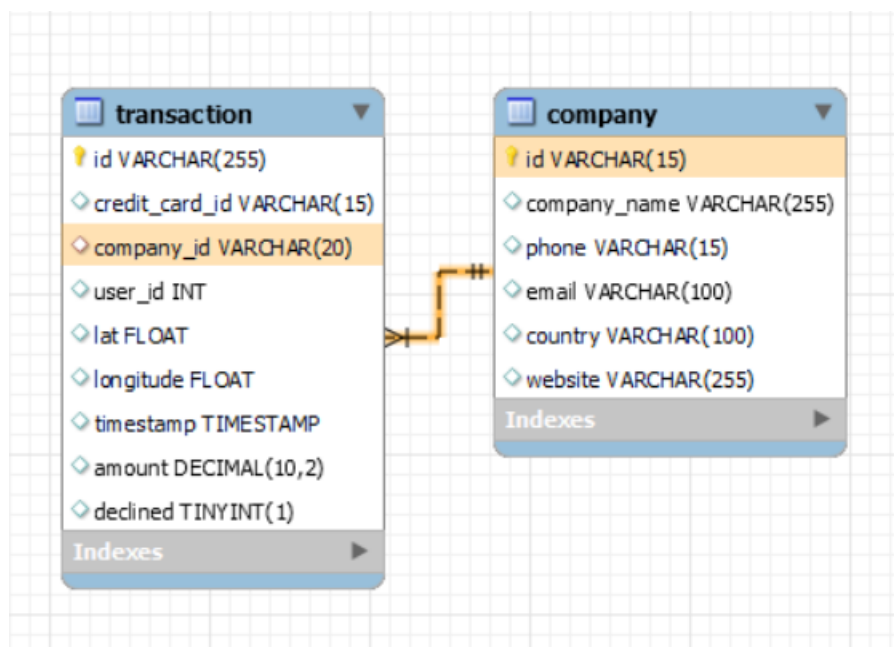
transaction

id VARCHAR(255)
credit_card_id VARCHAR(15)
company_id VARCHAR(20)
user_id INT
lat FLOAT
longitude FLOAT
timestamp TIMESTAMP
amount DECIMAL(10,2)
declined TINYINT(1)
Indexes

company

id VARCHAR(15)
company_name VARCHAR(255)
phone VARCHAR(15)
email VARCHAR(100)
country VARCHAR(100)
website VARCHAR(255)
Indexes